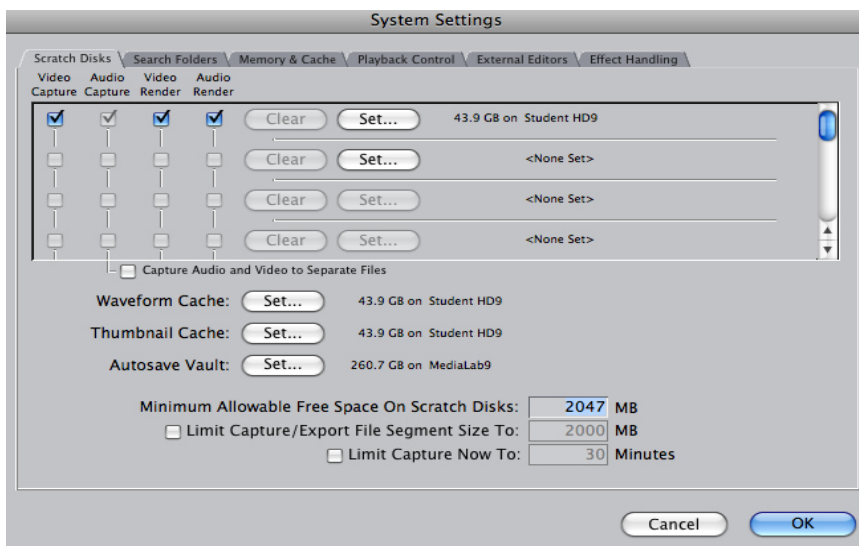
System Settings

Scratch Disks | Search Folders | Memory & Cache | Playback Control | External Editors | Effect Handling

Video Capture | Audio Capture | Video Render | Audio Render

Clear | Set... | 43.9 GB on Student HD9

Clear | Set... | <None Set>

Clear | Set... | <None Set>

Clear | Set... | <None Set>

Capture Audio and Video to Separate Files

Waveform Cache: Set... 43.9 GB on Student HD9

Thumbnail Cache: Set... 43.9 GB on Student HD9

Autosave Vault: Set... 260.7 GB on MediaLab9

Minimum Allowable Free Space On Scratch Disks: 2047 MB

Limit Capture/Export File Segment Size To: 2000 MB

Limit Capture Now To: 30 Minutes

Cancel

OK